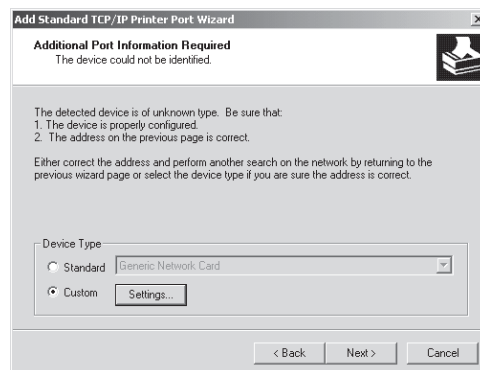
Add Standard TCP/IP Printer Port Wizard

Additional Port Information Required
The device could not be identified.

The detected device is of unknown type. Be sure that:
1. The device is properly configured.
2. The address on the previous page is correct.

Either correct the address and perform another search on the network by returning to the previous wizard page or select the device type if you are sure the address is correct.

Device Type
Standard Generic Network Card
Custom Settings...

< Back Next > Cancel